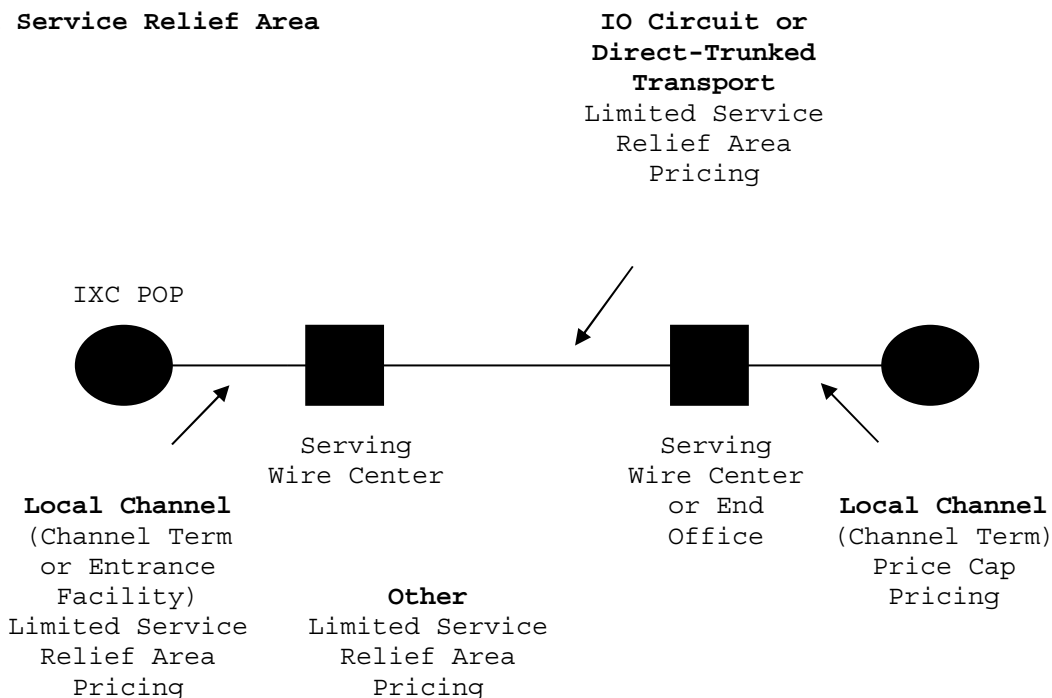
Service Relief Area

IO Circuit or Direct-Trunked Transport
Limited Service Relief Area Pricing

IXC POP

Serving Wire Center

Serving Wire Center or End Office

Local Channel (Channel Term or Entrance Facility) Limited Service Relief Area Pricing

Other
Limited Service Relief Area Pricing

Local Channel (Channel Term) Price Cap Pricing